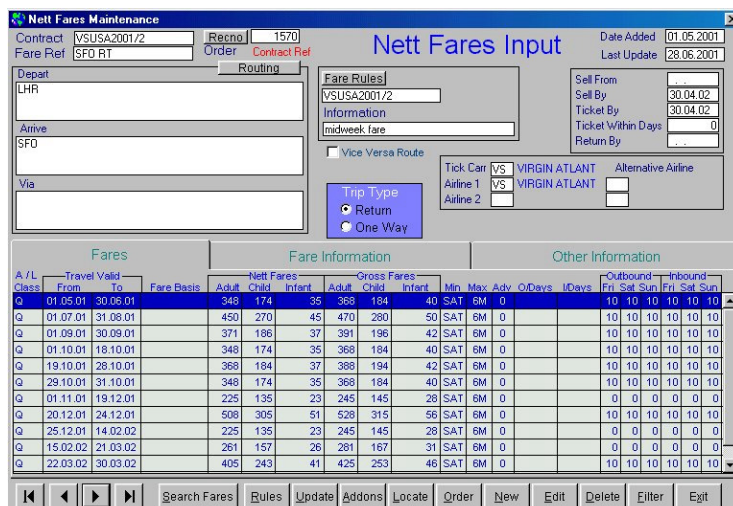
Nett Fares Maintenance

Contract VSUSA2001/2
Fare Ref SFO RT
Recno 1570
Order Contract Ref
Routing

Nett Fares Input

Date Added 01.05.2001
Last Update 28.06.2001

Depart
LHR
Arrive
SFO
Via

Fare Rules
VSUSA2001/2
Information
midweek fare

Vice Versa Route

Trip Type
Return
One Way

Sell From . .
Sell By 30.04.02
Ticket By 30.04.02
Ticket Within Days 0
Return By . .

Tick Carr VS VIRGIN ATLANT
Airline 1 VS VIRGIN ATLANT
Airline 2
Alternative Airline

Fares | Fare Information | Other Information

| A/L Class | Travel Valid From | To | Fare Basis | Nett Fares Adult | Child | Infant | Gross Fares Adult | Child | Infant | Min | Max | Adv | O/Days | I/Days | Outbound Fri | Sat | Sun | Inbound Fri | Sat | Sun |
|---|---|---|---|---|---|---|---|---|---|---|---|---|---|---|---|---|---|---|---|---|
| Q | 01.05.01 | 30.06.01 | | 348 | 174 | 35 | 368 | 184 | 40 | SAT | 6M | 0 | | | 10 | 10 | 10 | 10 | 10 | 10 |
| Q | 01.07.01 | 31.08.01 | | 450 | 270 | 45 | 470 | 280 | 50 | SAT | 6M | 0 | | | 10 | 10 | 10 | 10 | 10 | 10 |
| Q | 01.09.01 | 30.09.01 | | 371 | 186 | 37 | 391 | 196 | 42 | SAT | 6M | 0 | | | 10 | 10 | 10 | 10 | 10 | 10 |
| Q | 01.10.01 | 18.10.01 | | 348 | 174 | 35 | 368 | 184 | 40 | SAT | 6M | 0 | | | 10 | 10 | 10 | 10 | 10 | 10 |
| Q | 19.10.01 | 28.10.01 | | 368 | 184 | 37 | 388 | 194 | 42 | SAT | 6M | 0 | | | 10 | 10 | 10 | 10 | 10 | 10 |
| Q | 29.10.01 | 31.10.01 | | 348 | 174 | 35 | 368 | 184 | 40 | SAT | 6M | 0 | | | 10 | 10 | 10 | 10 | 10 | 10 |
| Q | 01.11.01 | 19.12.01 | | 225 | 135 | 23 | 245 | 145 | 28 | SAT | 6M | 0 | | | 0 | 0 | 0 | 0 | 0 | 0 |
| Q | 20.12.01 | 24.12.01 | | 508 | 305 | 51 | 528 | 315 | 56 | SAT | 6M | 0 | | | 10 | 10 | 10 | 10 | 10 | 10 |
| Q | 25.12.01 | 14.02.02 | | 225 | 135 | 23 | 245 | 145 | 28 | SAT | 6M | 0 | | | 0 | 0 | 0 | 0 | 0 | 0 |
| Q | 15.02.02 | 21.03.02 | | 261 | 157 | 26 | 281 | 167 | 31 | SAT | 6M | 0 | | | 0 | 0 | 0 | 0 | 0 | 0 |
| Q | 22.03.02 | 30.03.02 | | 405 | 243 | 41 | 425 | 253 | 46 | SAT | 6M | 0 | | | 10 | 10 | 10 | 10 | 10 | 10 |

Search Fares | Rules | Update | Addons | Locate | Order | New | Edit | Delete | Filter | Exit